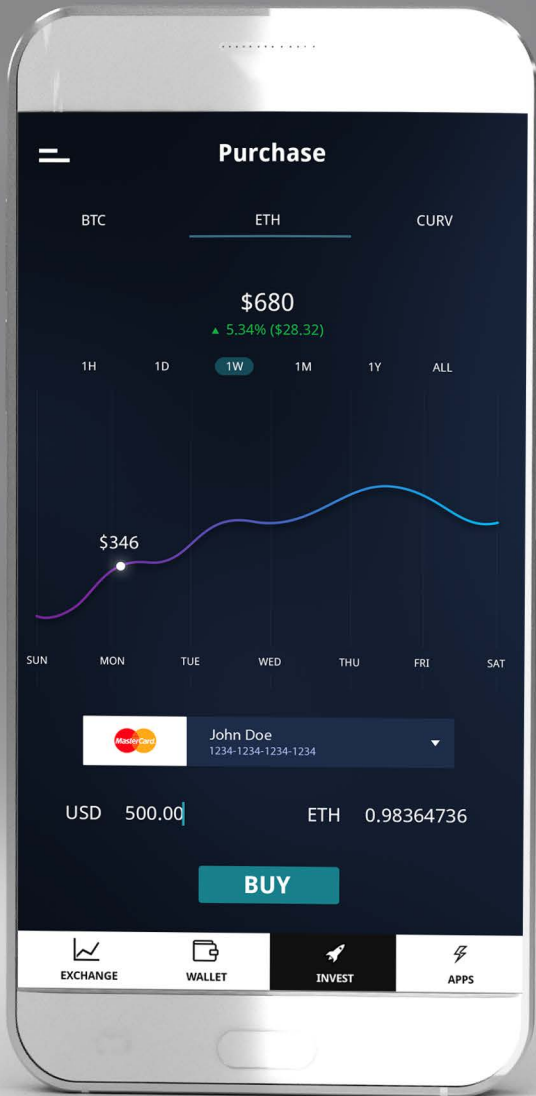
Purchase

BTC ETH CURV

$680
▲ 5.34% ($28.32)

1H 1D 1W 1M 1Y ALL

$346

SUN MON TUE WED THU FRI SAT

MasterCard
John Doe
1234-1234-1234-1234

USD 500.00
ETH 0.98364736

BUY

EXCHANGE
WALLET
INVEST
APPS